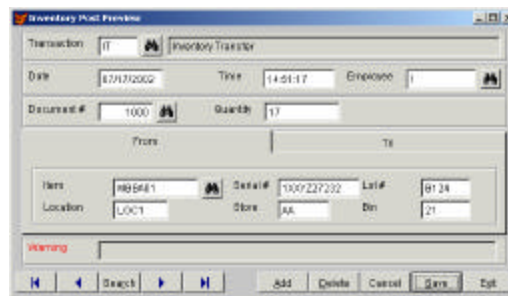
Inventory Post Preview

Transaction IT Inventory Transfer

Date 07/17/2002 Time 14:51:17 Employee I

Document # 1000 Quantity 17

From To

Item MBBM01 Serial # 1000Z27232 Lot # B124
Location LOC1 Store AA Bin 21

Warning

Search Add Delete Cancel Save Exit